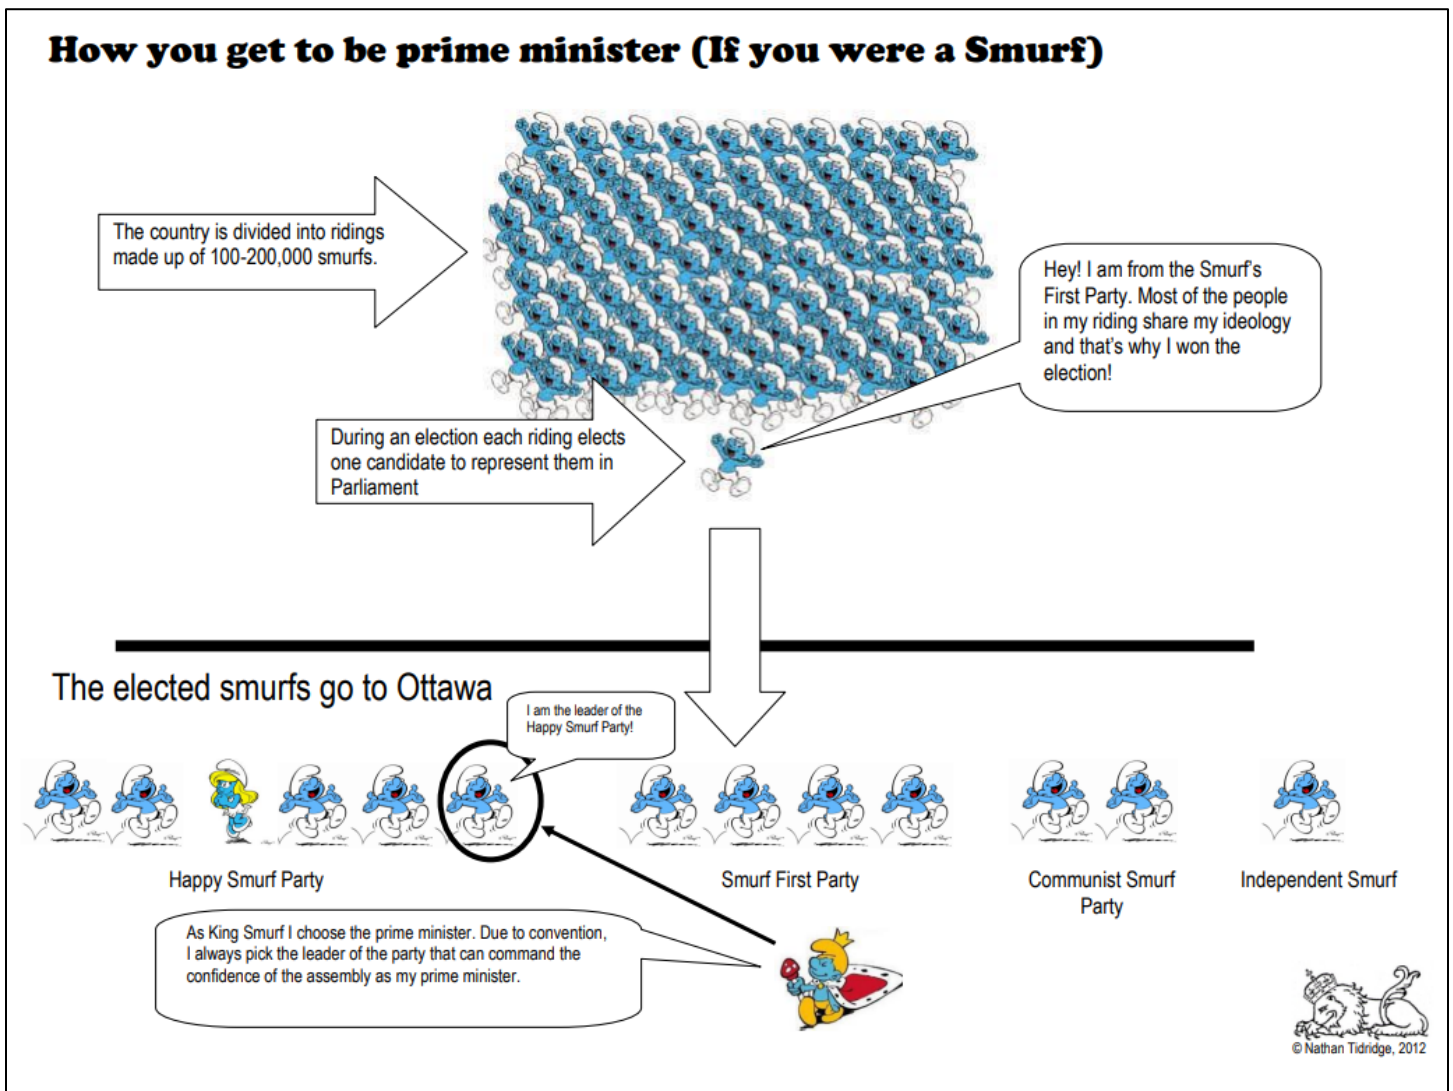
How you get to be prime minister (If you were a Smurf)

The country is divided into ridings made up of 100-200,000 smurfs.

Hey! I am from the Smurf's First Party. Most of the people in my riding share my ideology and that's why I won the election!

During an election each riding elects one candidate to represent them in Parliament

The elected smurfs go to Ottawa

I am the leader of the Happy Smurf Party!

Happy Smurf Party

Smurf First Party

Communist Smurf Party

Independent Smurf

As King Smurf I choose the prime minister. Due to convention, I always pick the leader of the party that can command the confidence of the assembly as my prime minister.

© Nathan Tidridge, 2012